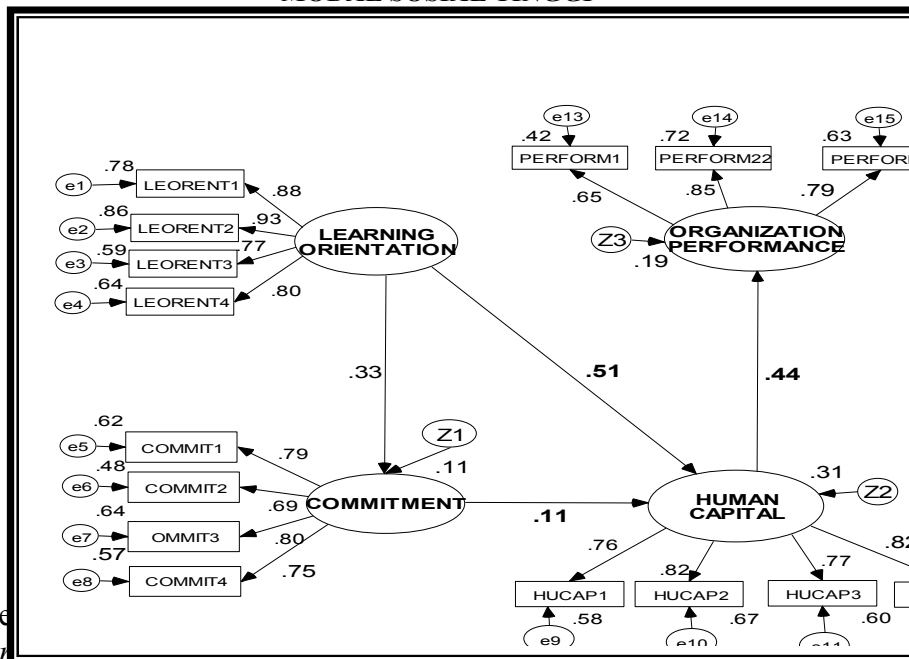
MODAL SOSIAL TINGGI

e13
.42
PERFORM1
e14
.72
PERFORM22
e15
.63
PERFOR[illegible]

e1
.78
LEORENT1
e2
.86
LEORENT2
e3
.59
LEORENT3
e4
.64
LEORENT4
.88
.93
.77
.80
LEARNING ORIENTATION

.65
.85
.79
Z3
.19
ORGANIZATION PERFORMANCE

.33
.51
.44

e5
.62
COMMIT1
e6
.48
COMMIT2
e7
.64
OMMIT3
.57
e8
COMMIT4
.79
.69
.80
.75
COMMITMENT
Z1
.11
.11

HUMAN CAPITAL
.31
Z2
.76
.82
.77
.8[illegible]
HUCAP1
HUCAP2
HUCAP3
e9
.58
e10
.67
e11
.60